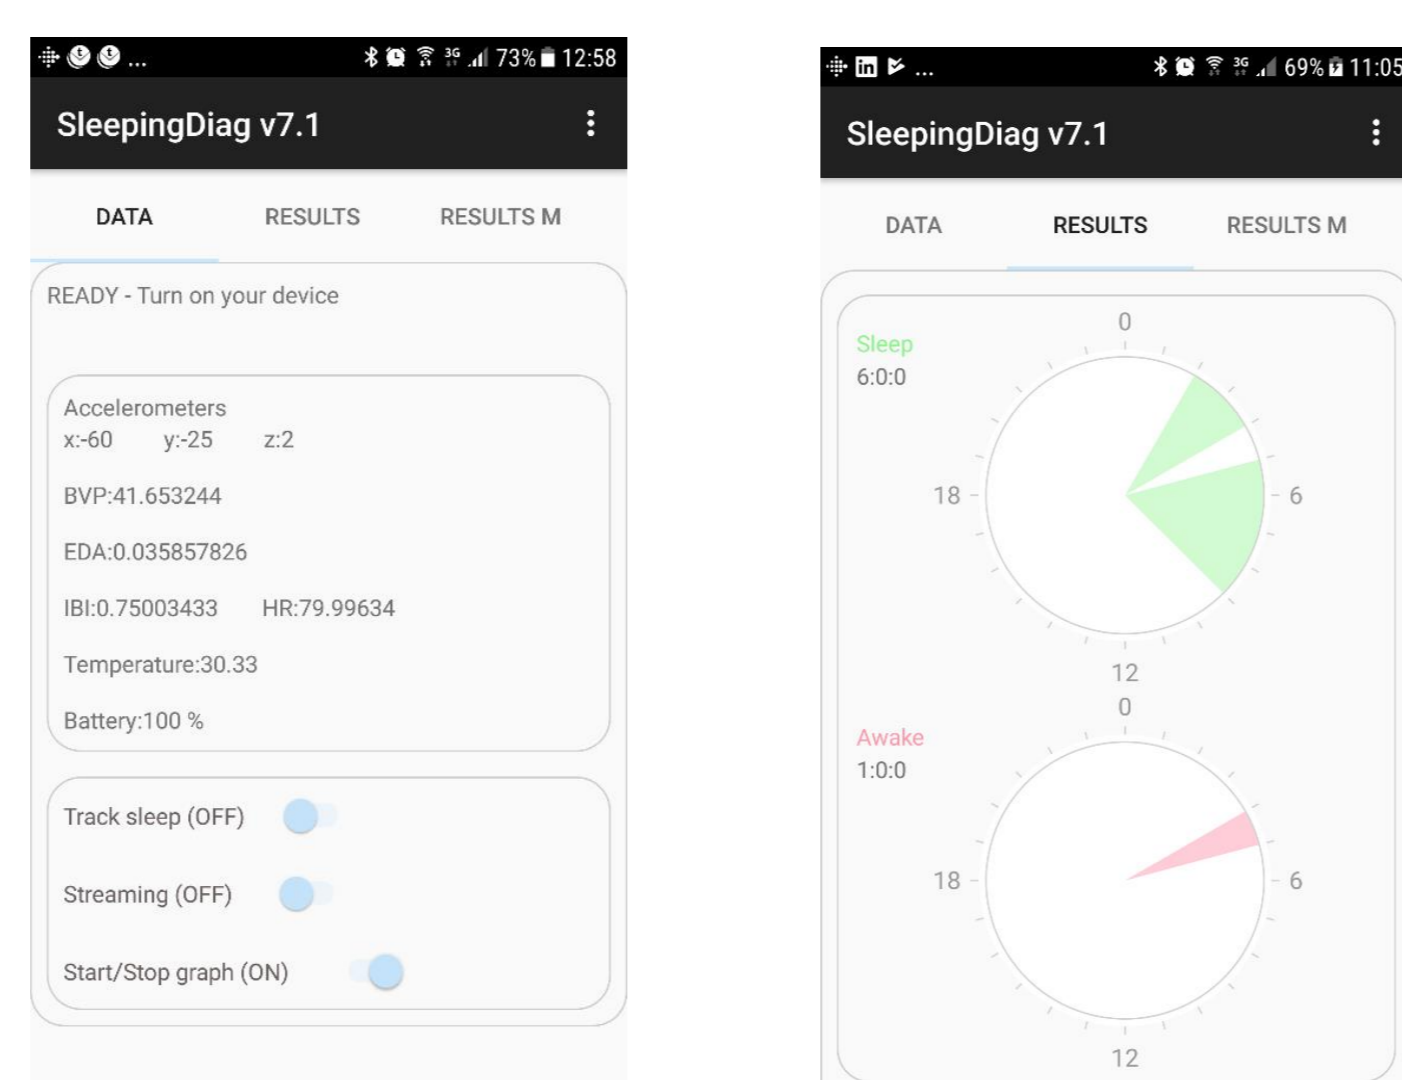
... 73% 12:58

SleepingDiag v7.1

DATA RESULTS RESULTS M

READY - Turn on your device

Accelerometers
x:-60 y:-25 z:2

BVP:41.653244

EDA:0.035857826

IBI:0.75003433 HR:79.99634

Temperature:30.33

Battery:100 %

Track sleep (OFF)

Streaming (OFF)

Start/Stop graph (ON)

... 69% 11:05

SleepingDiag v7.1

DATA RESULTS RESULTS M

Sleep
6:0:0

0
18
6
12

Awake
1:0:0

0
18
6
12